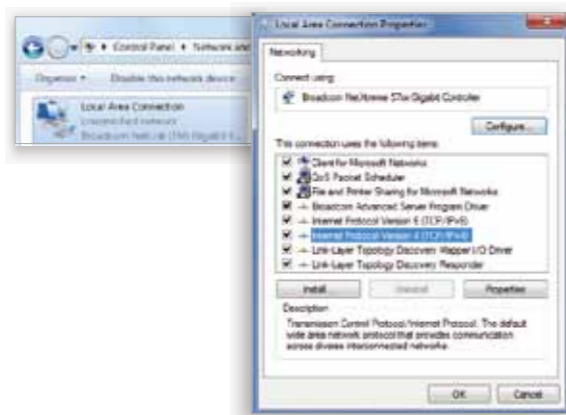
Control Panel ▸ Network and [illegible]

Organize ▾ Disable this network device

Local Area Connection
Unidentified network
Broadcom NetLink (TM) Gigabit E...

Local Area Connection Properties

Networking

Connect using:

Broadcom NetXtreme 57xx Gigabit Controller

Configure...

This connection uses the following items:

Client for Microsoft Networks
QoS Packet Scheduler
File and Printer Sharing for Microsoft Networks
Broadcom Advanced Server Program Driver
Internet Protocol Version 6 (TCP/IPv6)
Internet Protocol Version 4 (TCP/IPv4)
Link-Layer Topology Discovery Mapper I/O Driver
Link-Layer Topology Discovery Responder

Install... Uninstall Properties

Description

Transmission Control Protocol/Internet Protocol. The default wide area network protocol that provides communication across diverse interconnected networks.

OK Cancel